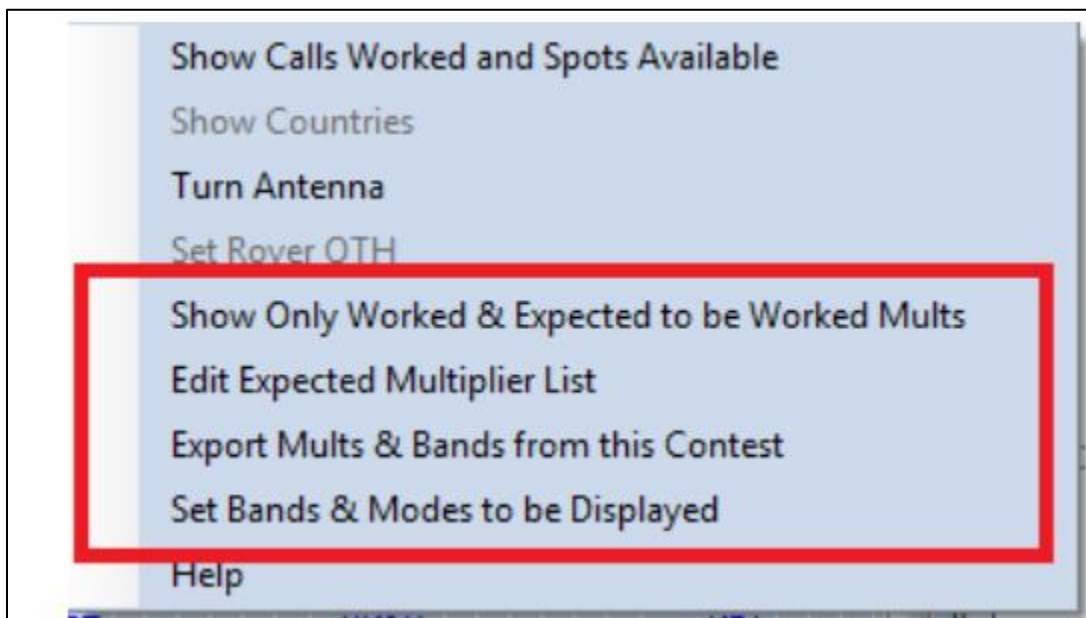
Show Calls Worked and Spots Available
Show Countries
Turn Antenna
Set Rover QTH
Show Only Worked & Expected to be Worked Mults
Edit Expected Multiplier List
Export Mults & Bands from this Contest
Set Bands & Modes to be Displayed
Help